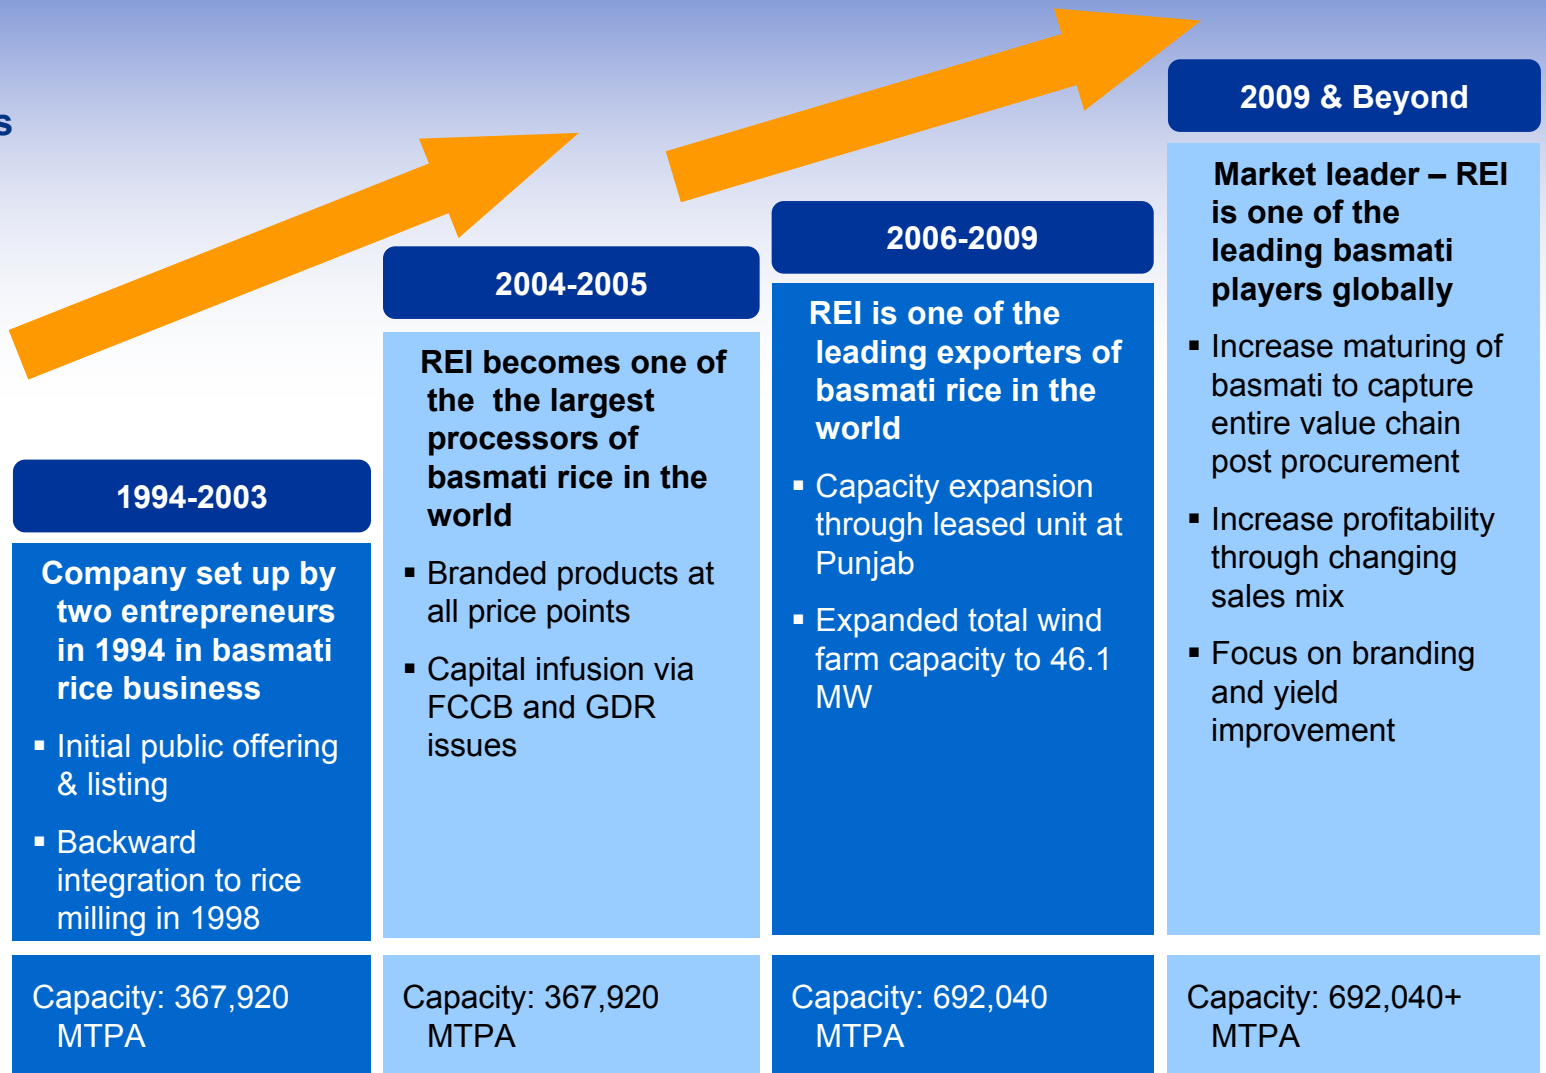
s

1994-2003

Company set up by two entrepreneurs in 1994 in basmati rice business

- Initial public offering & listing
- Backward integration to rice milling in 1998

Capacity: 367,920 MTPA

2004-2005

REI becomes one of the the largest processors of basmati rice in the world

- Branded products at all price points
- Capital infusion via FCCB and GDR issues

Capacity: 367,920 MTPA

2006-2009

REI is one of the leading exporters of basmati rice in the world

- Capacity expansion through leased unit at Punjab
- Expanded total wind farm capacity to 46.1 MW

Capacity: 692,040 MTPA

2009 & Beyond

Market leader – REI is one of the leading basmati players globally

- Increase maturing of basmati to capture entire value chain post procurement
- Increase profitability through changing sales mix
- Focus on branding and yield improvement

Capacity: 692,040+ MTPA